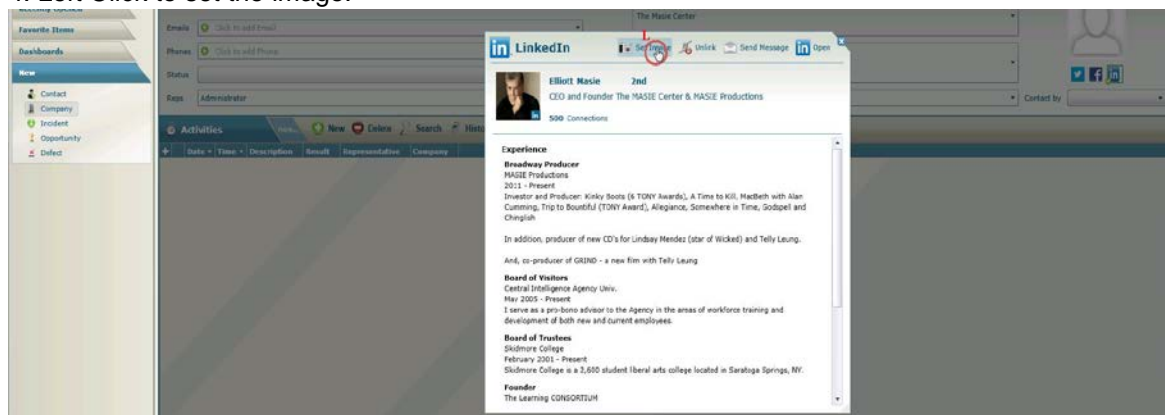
4. Left Click to set the image.

Favorite Items
Dashboards
New
Contact
Company
Incident
Opportunity
Defect

Emails Click to add Email
Phones Click to add Phone
Status
Reps Administrator

The Masie Center

Contact by

Activities
New Delete Search Hist
Date Time Description Result Representative Company

LinkedIn Set Image Unlink Send Message Open

L

Elliott Masie 2nd
CEO and Founder The MASIE Center & MASIE Productions
500 Connections

Experience
Broadway Producer
MASIE Productions
2011 - Present
Investor and Producer: Kinky Boots (6 TONY Awards), A Time to Kill, MacBeth with Alan Cumming, Trip to Bountiful (TONY Award), Allegiance, Somewhere in Time, Godspell and Chinglish

In addition, producer of new CD's for Lindsay Mendez (star of Wicked) and Telly Leung.

And, co-producer of GRIND - a new film with Telly Leung

Board of Visitors
Central Intelligence Agency Univ.
May 2005 - Present
I serve as a pro-bono advisor to the Agency in the areas of workforce training and development of both new and current employees.

Board of Trustees
Skidmore College
February 2001 - Present
Skidmore College is a 2,600 student liberal arts college located in Saratoga Springs, NY.

Founder
The Learning CONSORTIUM